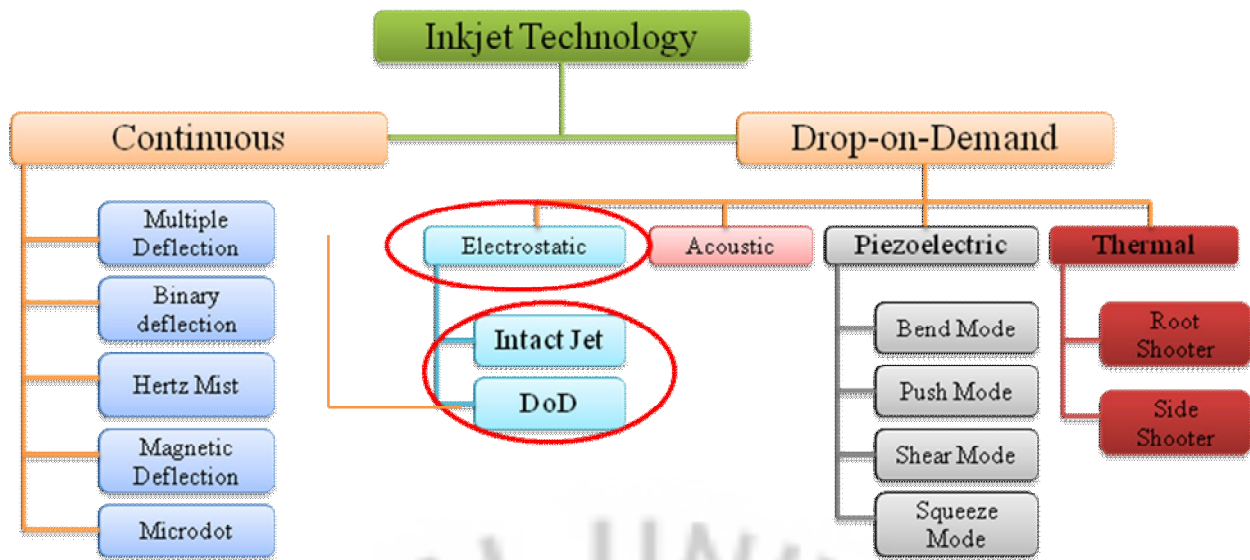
Inkjet Technology

Continuous

Drop-on-Demand

Multiple Deflection

Binary deflection

Hertz Mist

Magnetic Deflection

Microdot

Electrostatic

Acoustic

Piezoelectric

Thermal

Intact Jet

DoD

Bend Mode

Push Mode

Shear Mode

Squeeze Mode

Root Shooter

Side Shooter